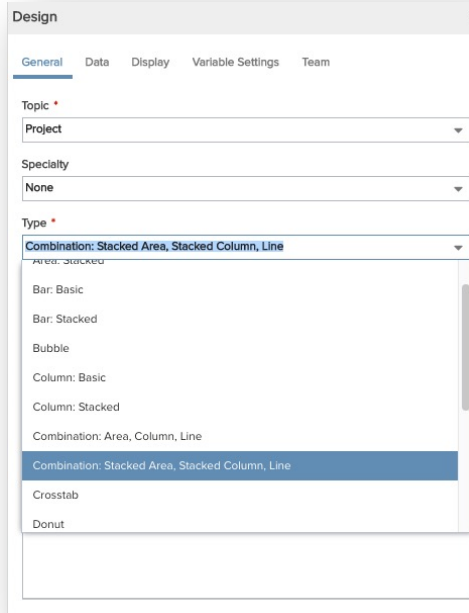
Design

General Data Display Variable Settings Team

Topic *

Project

Specialty

None

Type *

Combination: Stacked Area, Stacked Column, Line

Area: Stacked

Bar: Basic

Bar: Stacked

Bubble

Column: Basic

Column: Stacked

Combination: Area, Column, Line

Combination: Stacked Area, Stacked Column, Line

Crosstab

Donut